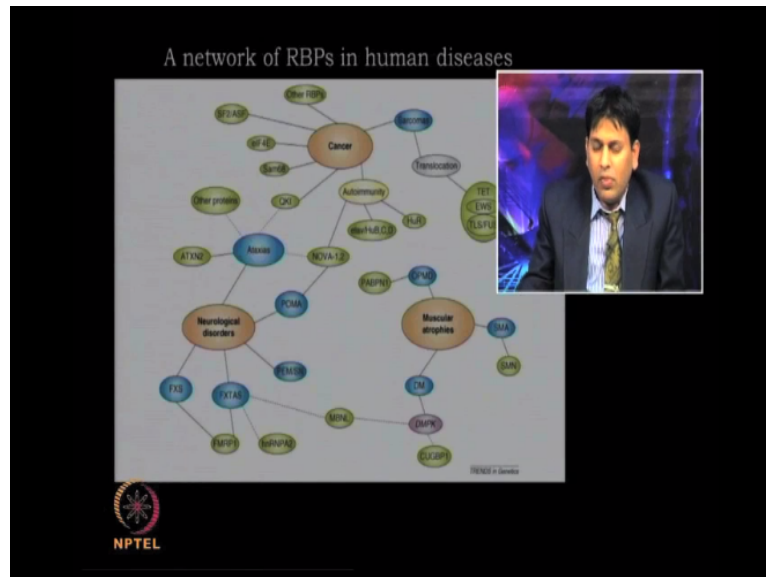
A network of RBPs in human diseases

Other RBPs

SF2/ASF

eIF4E

Sam68

Cancer

Sarcomas

Translocation

TET

EWS

TLS/FUS

Autoimmunity

Other proteins

QKI

HuR

elav/HuB,C,D

ATXN2

Ataxias

NOVA-1,2

PABPN1

OPMD

POMA

Neurological disorders

Muscular atrophies

SMA

SMN

PEMSD

FXS

FXTAS

DM

MBNL

DMPK

FMRP1

hnRNPA2

CUGBP1

TRENDS in Genetics

NPTEL